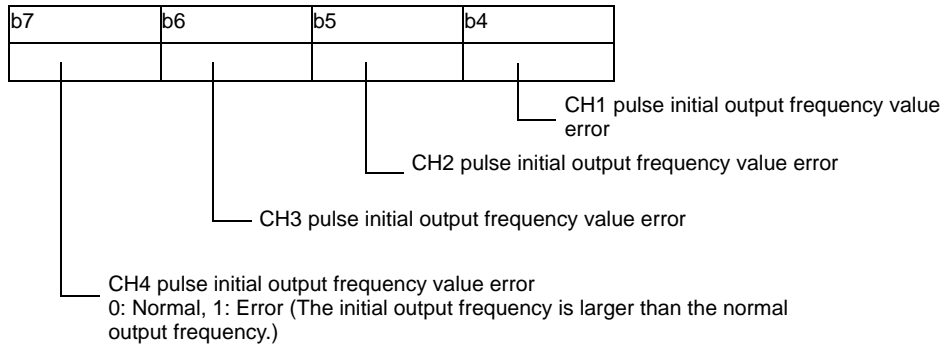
| b7 | b6 | b5 | b4 |
|---|---|---|---|
| | | | |

CH1 pulse initial output frequency value error

CH2 pulse initial output frequency value error

CH3 pulse initial output frequency value error

CH4 pulse initial output frequency value error
0: Normal, 1: Error (The initial output frequency is larger than the normal output frequency.)